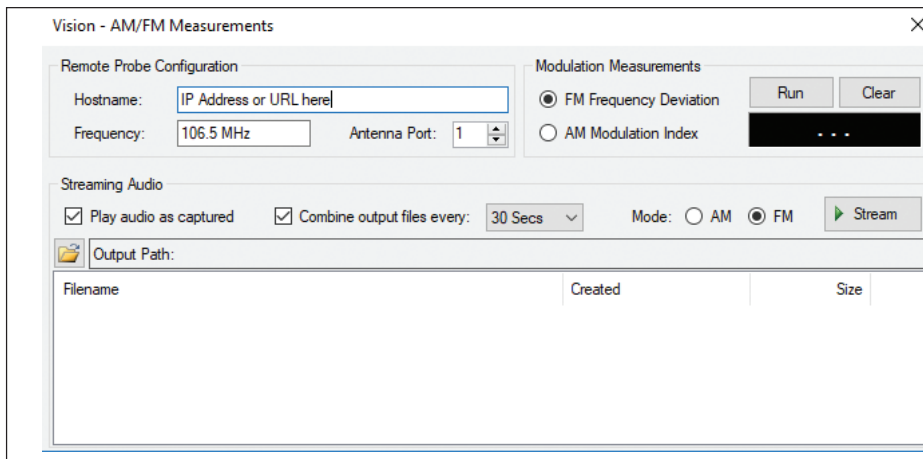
Vision - AM/FM Measurements

Remote Probe Configuration

Hostname: IP Address or URL here

Frequency: 106.5 MHz

Antenna Port: 1

Modulation Measurements

FM Frequency Deviation

AM Modulation Index

Run

Clear

- - -

Streaming Audio

Play audio as captured

Combine output files every: 30 Secs

Mode: AM FM

Stream

Output Path:

| Filename | Created | Size |
|---|---|---|